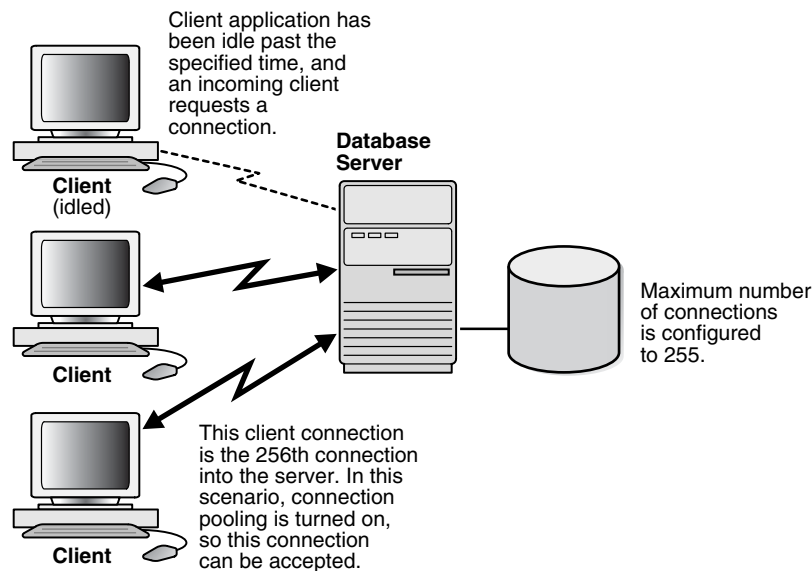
Client application has been idle past the specified time, and an incoming client requests a connection.

Database Server

Client
(idled)

Maximum number of connections is configured to 255.

Client

This client connection is the 256th connection into the server. In this scenario, connection pooling is turned on, so this connection can be accepted.

Client